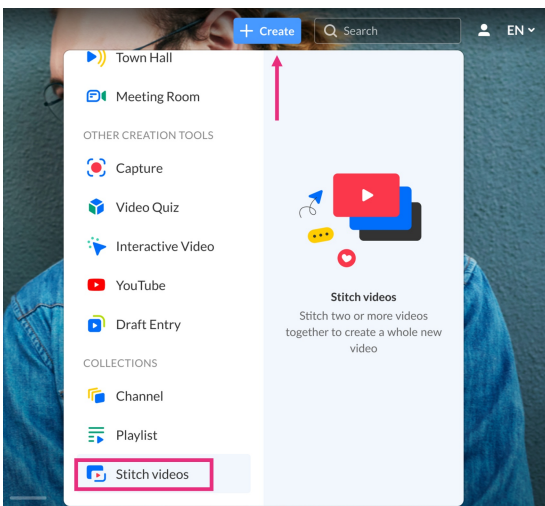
+ Create
Search
EN

Town Hall
Meeting Room
OTHER CREATION TOOLS
Capture
Video Quiz
Interactive Video
YouTube
Draft Entry
COLLECTIONS
Channel
Playlist
Stitch videos

Stitch videos
Stitch two or more videos together to create a whole new video